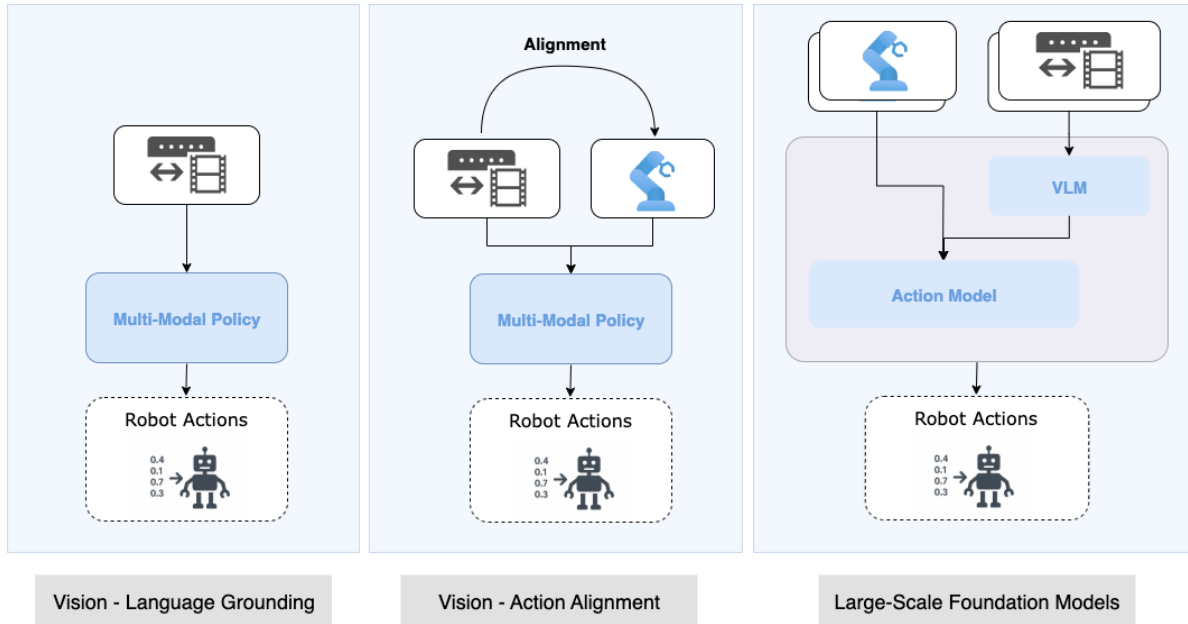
Multi-Modal Policy

Robot Actions

0.4
0.1
0.7
0.3

Vision - Language Grounding

Alignment

Multi-Modal Policy

Robot Actions

0.4
0.1
0.7
0.3

Vision - Action Alignment

VLM

Action Model

Robot Actions

0.4
0.1
0.7
0.3

Large-Scale Foundation Models